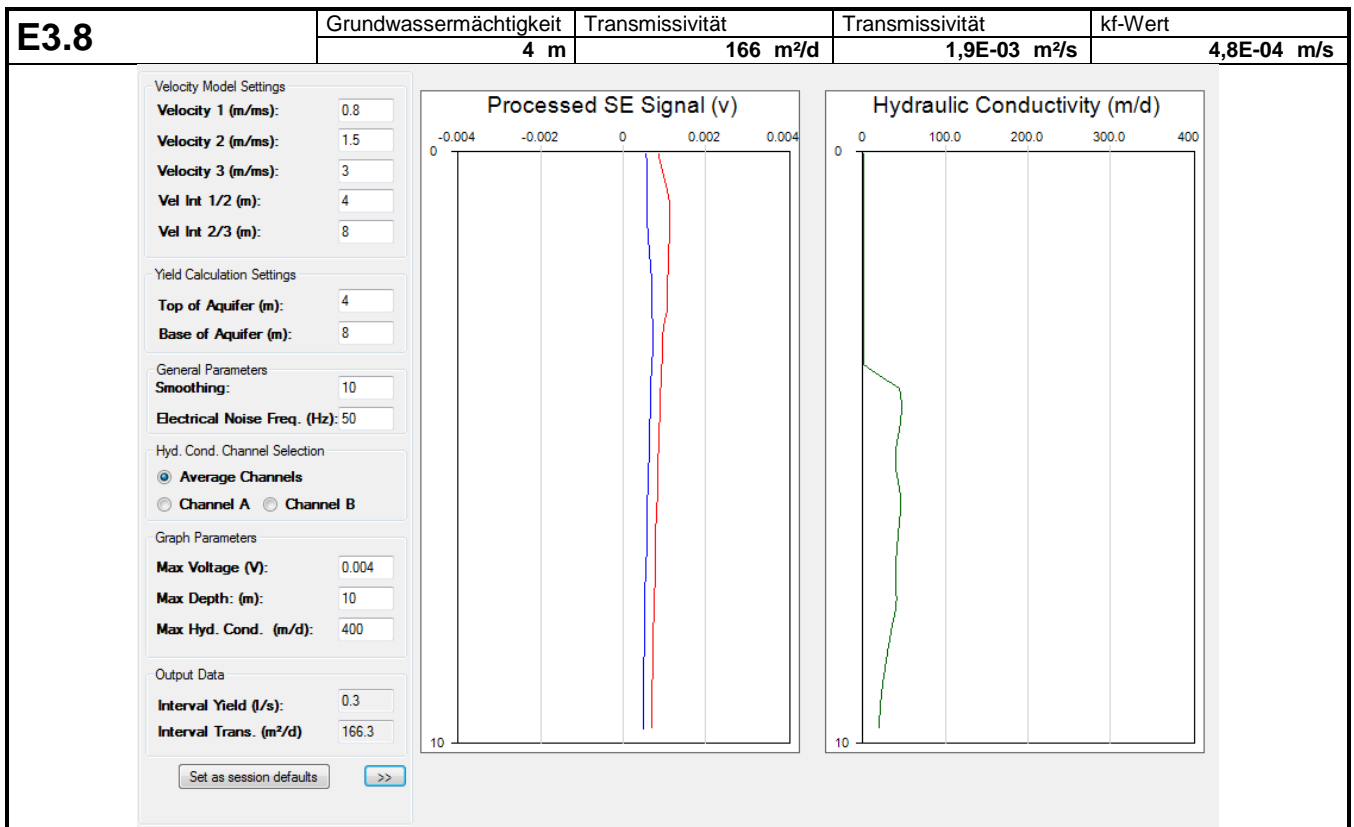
E3.8

| Grundwassermächtigkeit | Transmissivität | Transmissivität | kf-Wert |
|---|---|---|---|
| 4 m | 166 m²/d | 1,9E-03 m²/s | 4,8E-04 m/s |

Velocity Model Settings
Velocity 1 (m/ms): 0.8
Velocity 2 (m/ms): 1.5
Velocity 3 (m/ms): 3
Vel Int 1/2 (m): 4
Vel Int 2/3 (m): 8

Yield Calculation Settings
Top of Aquifer (m): 4
Base of Aquifer (m): 8

General Parameters
Smoothing: 10
Electrical Noise Freq. (Hz): 50

Hyd. Cond. Channel Selection
Average Channels
Channel A Channel B

Graph Parameters
Max Voltage (V): 0.004
Max Depth: (m): 10
Max Hyd. Cond. (m/d): 400

Output Data
Interval Yield (l/s): 0.3
Interval Trans. (m²/d) 166.3

Set as session defaults
>>

Processed SE Signal (v)
-0.004 -0.002 0 0.002 0.004
0
10

Hydraulic Conductivity (m/d)
0 100.0 200.0 300.0 400
0
10